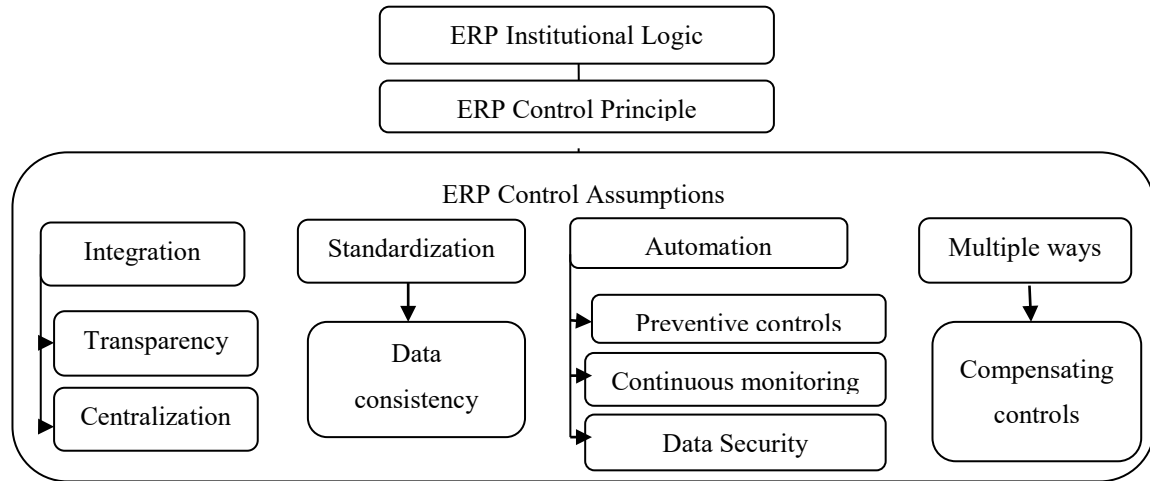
ERP Institutional Logic

ERP Control Principle

ERP Control Assumptions

Integration

Transparency

Centralization

Standardization

Data consistency

Automation

Preventive controls

Continuous monitoring

Data Security

Multiple ways

Compensating controls